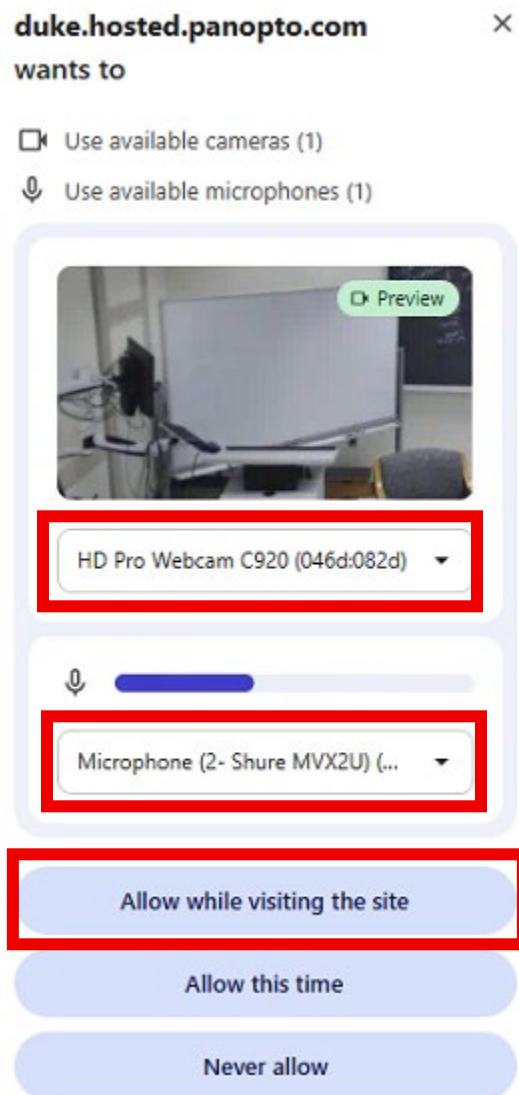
duke.hosted.panopto.com wants to

×

Use available cameras (1)

Use available microphones (1)

Preview

HD Pro Webcam C920 (046d:082d)

Microphone (2- Shure MVX2U) (...

Allow while visiting the site

Allow this time

Never allow